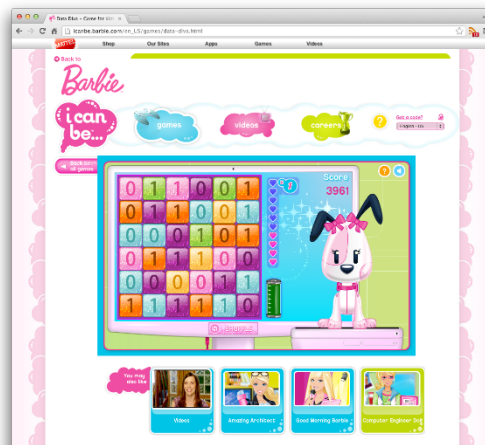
Data Diva - Game for Girl ×

icanbe.barbie.com/en_US/games/data-diva.html

Shop Our Sites Apps Games Videos

Back to Barbie

I can be...

games videos careers

Got a code?

Back to all games

Score
3961

| 0 | 1 | 1 | 0 | 0 | 1 |
|---|---|---|---|---|---|
| 0 | 1 | 1 | 0 | 0 | 1 |
| 0 | 0 | 0 | 1 | 0 | 1 |
| 0 | 0 | 1 | 1 | 0 | 0 |
| 1 | 0 | 0 | 0 | 1 | 1 |
| 1 | 1 | 1 | 1 | 0 | 0 |

You may also like

Videos

Amazing Architect

Good Morning Barbie

Computer Engineer Bril